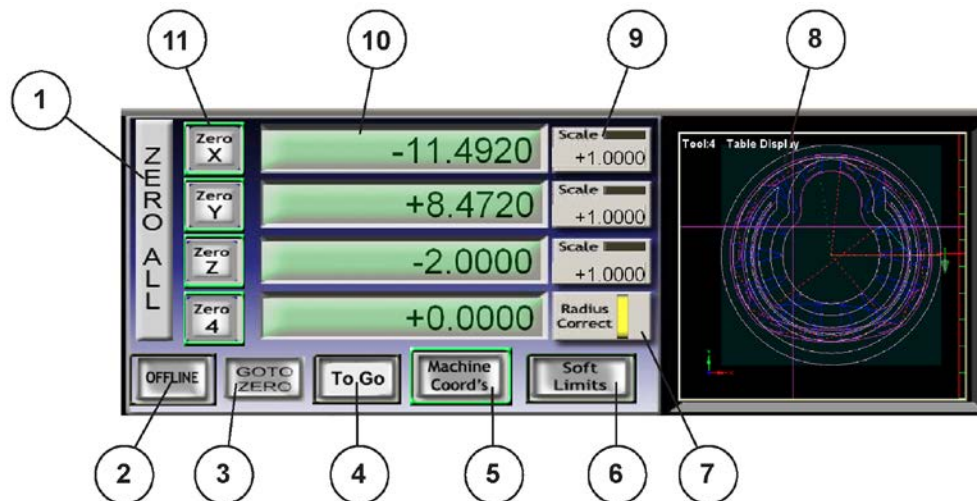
11
10
9
8
1

ZERO ALL

Zero X
-11.4920
Scale
+1.0000

Zero Y
+8.4720
Scale
+1.0000

Zero Z
-2.0000
Scale
+1.0000

Zero 4
+0.0000
Radius Correct

Tool:4 Table Display

OFFLINE
GOTO ZERO
To Go
Machine Coord's
Soft Limits

2
3
4
5
6
7